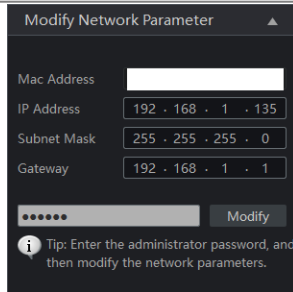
Modify Network Parameter ▲

Mac Address
IP Address 192 . 168 . 1 . 135
Subnet Mask 255 . 255 . 255 . 0
Gateway 192 . 168 . 1 . 1

•••••• Modify

Tip: Enter the administrator password, and then modify the network parameters.